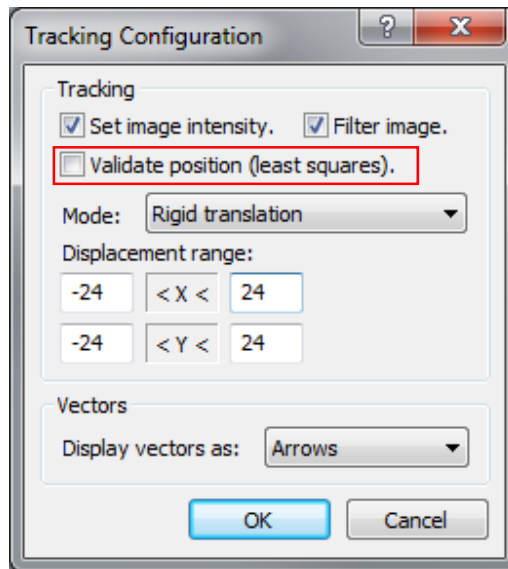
Tracking Configuration
?
X
Tracking
Set image intensity.
Filter image.
Validate position (least squares).
Mode: Rigid translation
Displacement range:
-24 < X < 24
-24 < Y < 24
Vectors
Display vectors as: Arrows
OK
Cancel